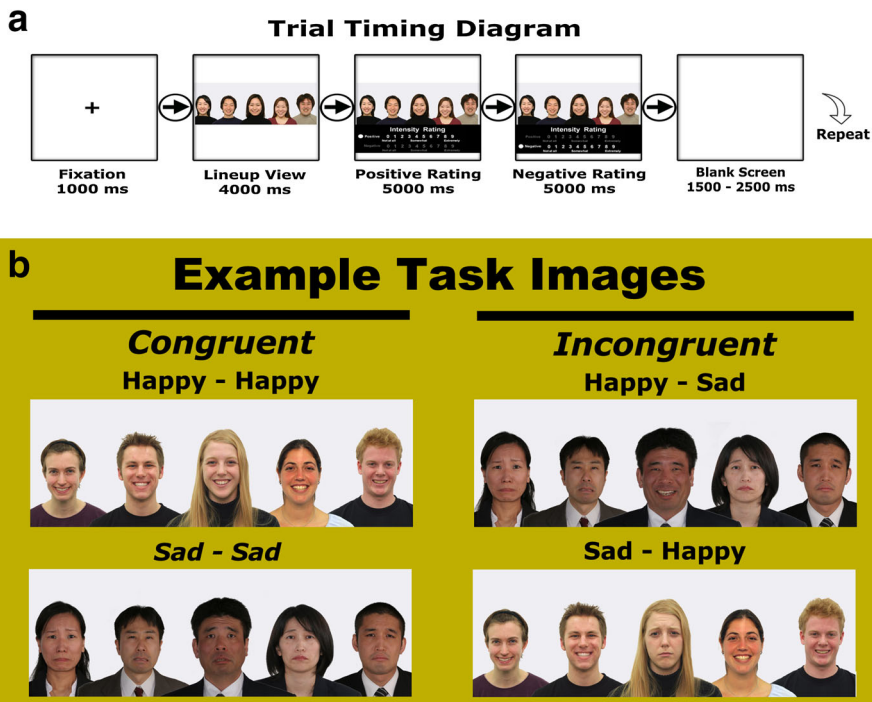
a

Trial Timing Diagram

+

Fixation
1000 ms

Lineup View
4000 ms

Intensity Rating
Positive 0 1 2 3 4 5 6 7 8 9
Negative 0 1 2 3 4 5 6 7 8 9

Positive Rating
5000 ms

Intensity Rating
Positive 0 1 2 3 4 5 6 7 8 9
Negative 0 1 2 3 4 5 6 7 8 9

Negative Rating
5000 ms

Blank Screen
1500 - 2500 ms

Repeat

b

Example Task Images

Congruent

Happy - Happy

Sad - Sad

Incongruent

Happy - Sad

Sad - Happy